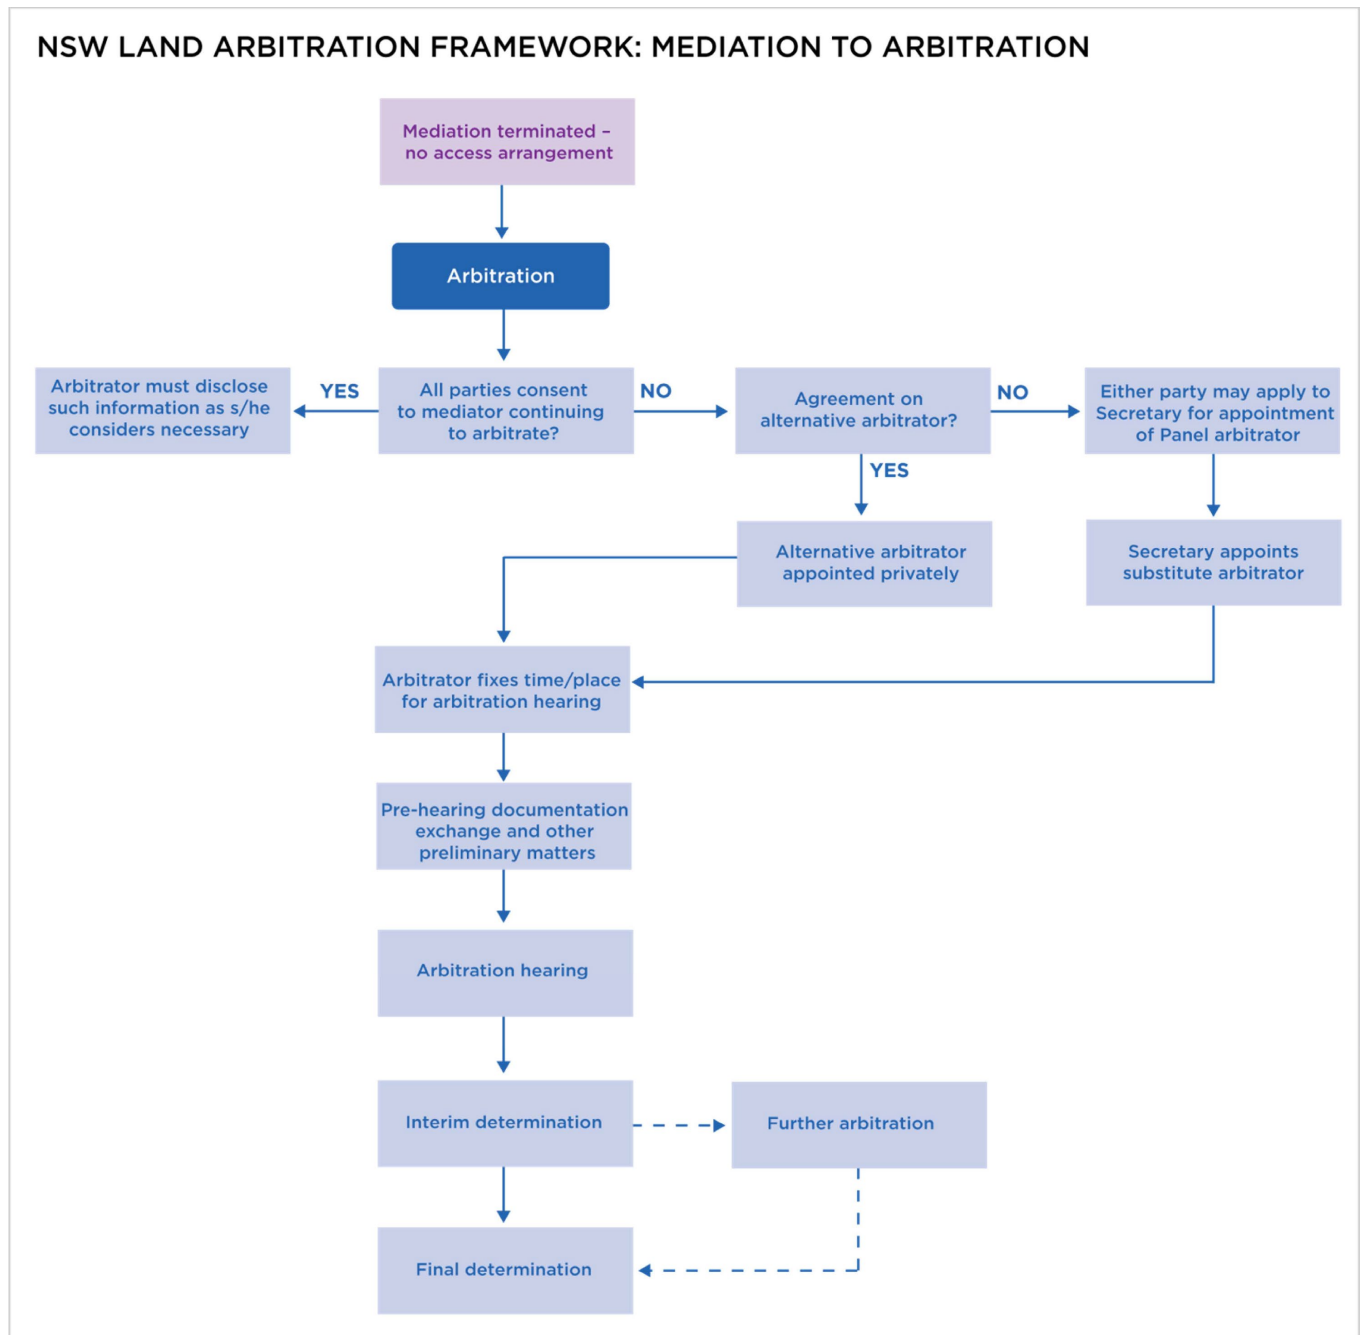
NSW LAND ARBITRATION FRAMEWORK: MEDIATION TO ARBITRATION

Mediation terminated – no access arrangement

Arbitration

Arbitrator must disclose such information as s/he considers necessary

YES

All parties consent to mediator continuing to arbitrate?

NO

Agreement on alternative arbitrator?

NO

Either party may apply to Secretary for appointment of Panel arbitrator

YES

Alternative arbitrator appointed privately

Secretary appoints substitute arbitrator

Arbitrator fixes time/place for arbitration hearing

Pre-hearing documentation exchange and other preliminary matters

Arbitration hearing

Interim determination

Further arbitration

Final determination